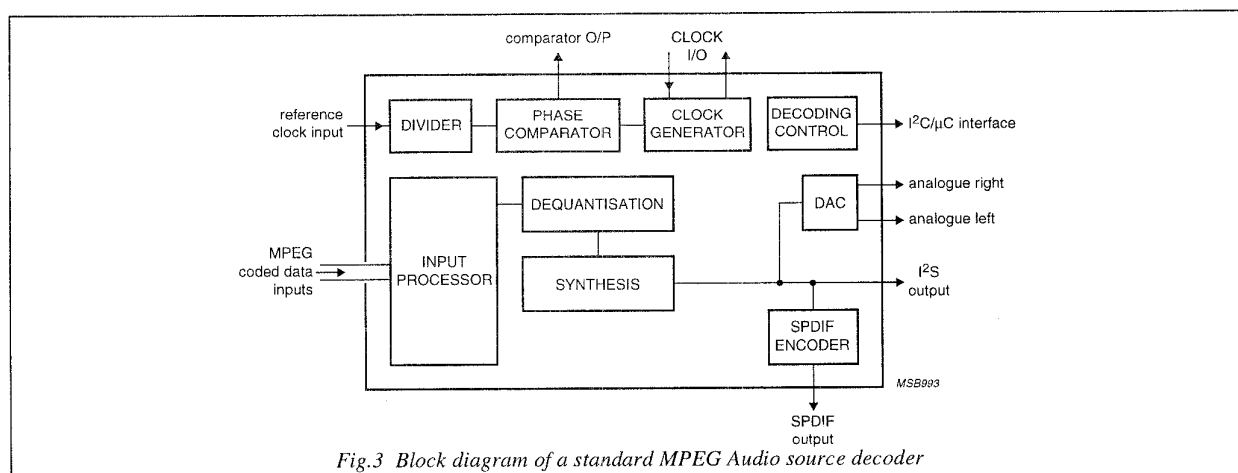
comparator O/P

CLOCK I/O

reference clock input

DIVIDER

PHASE COMPARATOR

CLOCK GENERATOR

DECODING CONTROL

$I^2C/\mu C$ interface

DEQUANTISATION

DAC

analogue right

analogue left

MPEG coded data inputs

INPUT PROCESSOR

SYNTHESIS

$I^2S$ output

SPDIF ENCODER

MSB993

SPDIF output

Fig.3 Block diagram of a standard MPEG Audio source decoder